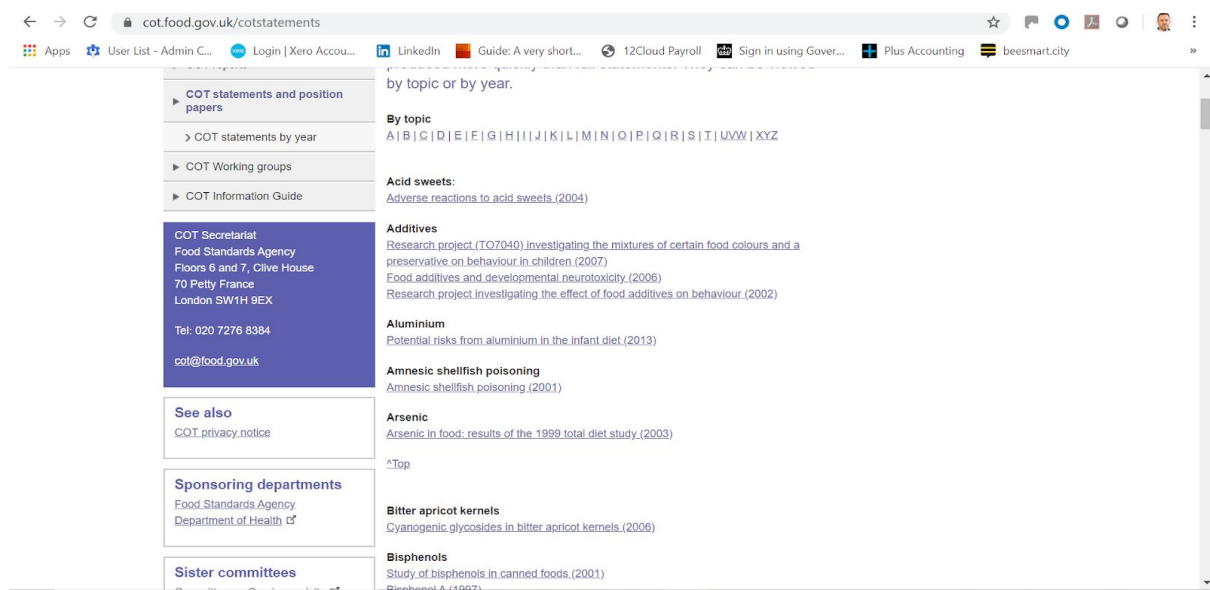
cot.food.gov.uk/cotstatements

Apps User List - Admin C... Login | Xero Accou... LinkedIn Guide: A very short... 12Cloud Payroll Sign in using Gover... Plus Accounting beesmart.city »

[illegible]

COT statements and position papers

> COT statements by year

COT Working groups

COT Information Guide

COT Secretariat
Food Standards Agency
Floors 6 and 7, Clive House
70 Petty France
London SW1H 9EX

Tel: 020 7276 8384

cot@food.gov.uk

See also
COT privacy notice

Sponsoring departments
Food Standards Agency
Department of Health

Sister committees
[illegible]

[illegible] by topic or by year.

By topic
A | B | C | D | E | F | G | H | I | J | K | L | M | N | O | P | Q | R | S | T | UVW | XYZ

Acid sweets:
Adverse reactions to acid sweets (2004)

Additives
Research project (TO7040) investigating the mixtures of certain food colours and a preservative on behaviour in children (2007)
Food additives and developmental neurotoxicity (2006)
Research project investigating the effect of food additives on behaviour (2002)

Aluminium
Potential risks from aluminium in the infant diet (2013)

Amnesic shellfish poisoning
Amnesic shellfish poisoning (2001)

Arsenic
Arsenic in food: results of the 1999 total diet study (2003)

^Top

Bitter apricot kernels
Cyanogenic glycosides in bitter apricot kernels (2006)

Bisphenols
Study of bisphenols in canned foods (2001)
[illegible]